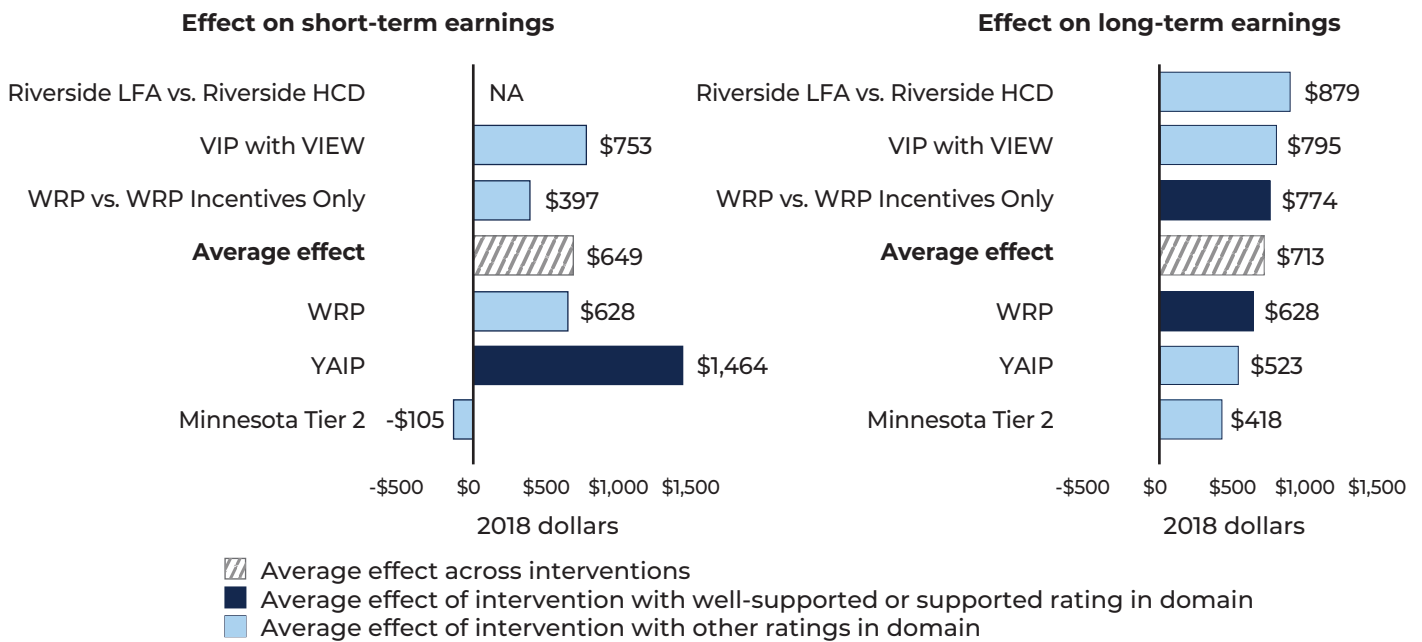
Effect on short-term earnings

Riverside LFA vs. Riverside HCD NA
VIP with VIEW $753
WRP vs. WRP Incentives Only $397
Average effect $649
WRP $628
YAIP $1,464
Minnesota Tier 2 -$105

-$500 $0 $500 $1,000 $1,500
2018 dollars

Effect on long-term earnings

Riverside LFA vs. Riverside HCD $879
VIP with VIEW $795
WRP vs. WRP Incentives Only $774
Average effect $713
WRP $628
YAIP $523
Minnesota Tier 2 $418

-$500 $0 $500 $1,000 $1,500
2018 dollars

Average effect across interventions
Average effect of intervention with well-supported or supported rating in domain
Average effect of intervention with other ratings in domain